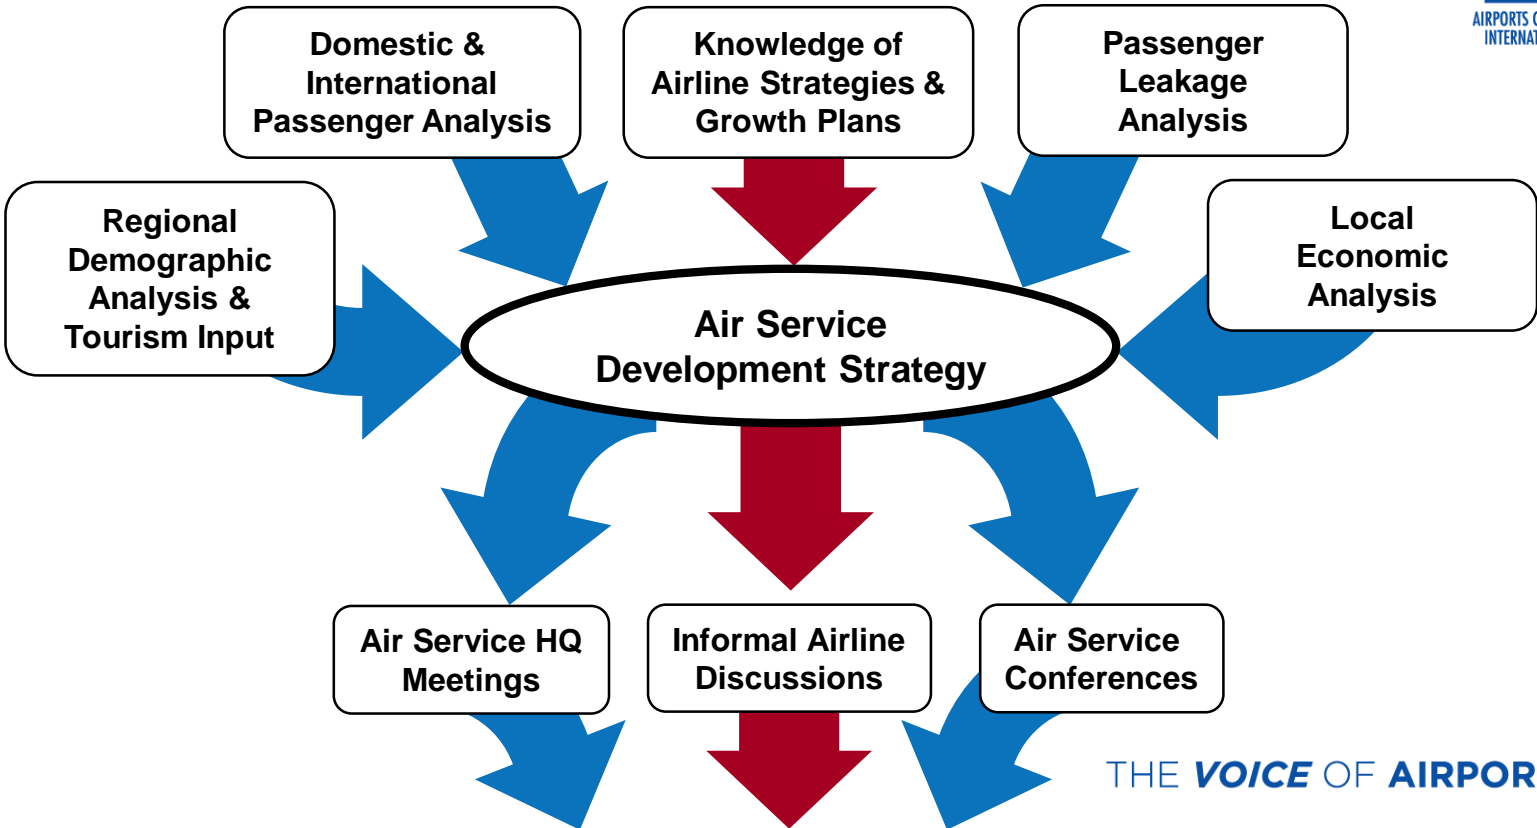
AIRPORTS C
INTERNAT

Domestic & International Passenger Analysis

Knowledge of Airline Strategies & Growth Plans

Passenger Leakage Analysis

Regional Demographic Analysis & Tourism Input

Local Economic Analysis

Air Service Development Strategy

Air Service HQ Meetings

Informal Airline Discussions

Air Service Conferences

THE VOICE OF AIRPOR